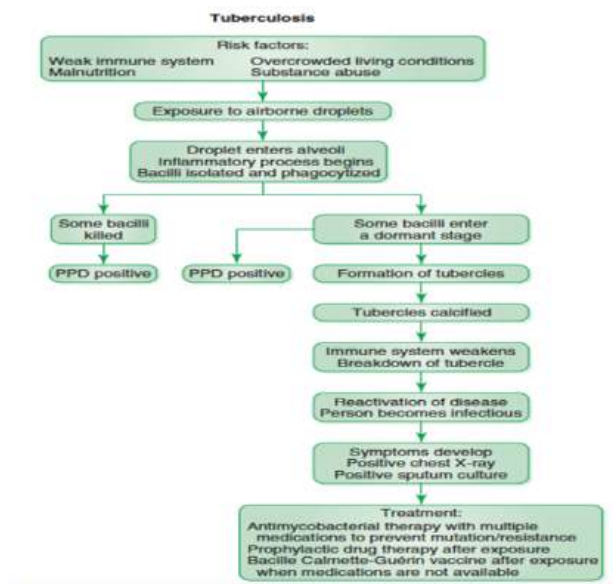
Tuberculosis

Risk factors:
Weak immune system
Malnutrition
Overcrowded living conditions
Substance abuse

Exposure to airborne droplets

Droplet enters alveoli
Inflammatory process begins
Bacilli isolated and phagocytized

Some bacilli killed

PPD positive

Some bacilli enter a dormant stage

PPD positive

Formation of tubercles

Tubercles calcified

Immune system weakens
Breakdown of tubercle

Reactivation of disease
Person becomes infectious

Symptoms develop
Positive chest X-ray
Positive sputum culture

Treatment:
Antimycobacterial therapy with multiple medications to prevent mutation/resistance
Prophylactic drug therapy after exposure
Bacille Calmette-Guérin vaccine after exposure when medications are not available